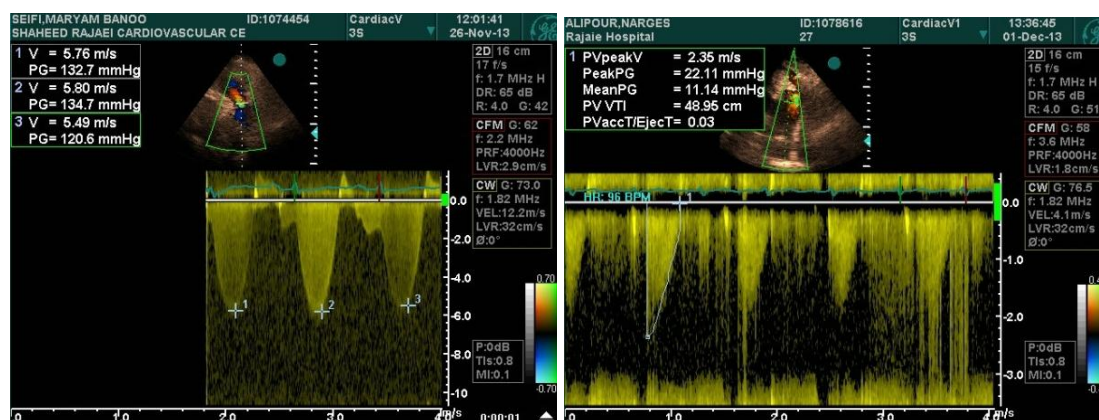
SEIFI,MARYAM BANOO
SHAHEED RAJAEI CARDIOVASCULAR CE
ID:1074454
CardiacV
3S
12:01:41
26-Nov-13

1 V = 5.76 m/s
PG= 132.7 mmHg
2 V = 5.80 m/s
PG= 134.7 mmHg
3 V = 5.49 m/s
PG= 120.6 mmHg

2D 16 cm
17 f/s
f: 1.7 MHz H
DR: 65 dB
R: 4.0 G: 42

CFM G: 62
f: 2.2 MHz
PRF:4000Hz
LVR:2.9cm/s

CW G: 73.0
f: 1.82 MHz
VEL:12.2m/s
LVR:32cm/s
Ø:0°

0.0
-2.0
-4.0
-6.0
-8.0
-10
m/s
0.70
-0.70

P:0dB
TIs:0.8
MI:0.1

0 1.0 2.0 3.0 4.0
0:00:01

ALIPOUR,NARGES
Rajaie Hospital
ID:1078616
27
CardiacV1
3S
13:36:45
01-Dec-13

1 PVpeakV = 2.35 m/s
PeakPG = 22.11 mmHg
MeanPG = 11.14 mmHg
PV VTI = 48.95 cm
PVaccT/EjecT= 0.03

2D 16 cm
15 f/s
f: 1.7 MHz H
DR: 65 dB
R: 4.0 G: 51

CFM G: 58
f: 3.6 MHz
PRF:4000Hz
LVR:1.8cm/s

CW G: 76.5
f: 1.82 MHz
VEL:4.1m/s
LVR:32cm/s
Ø:0°

HR: 96 BPM

0.0
-1.0
-2.0
-3.0
m/s

P:0dB
TIs:0.8
MI:0.1

0 1.0 2.0 3.0 4.0